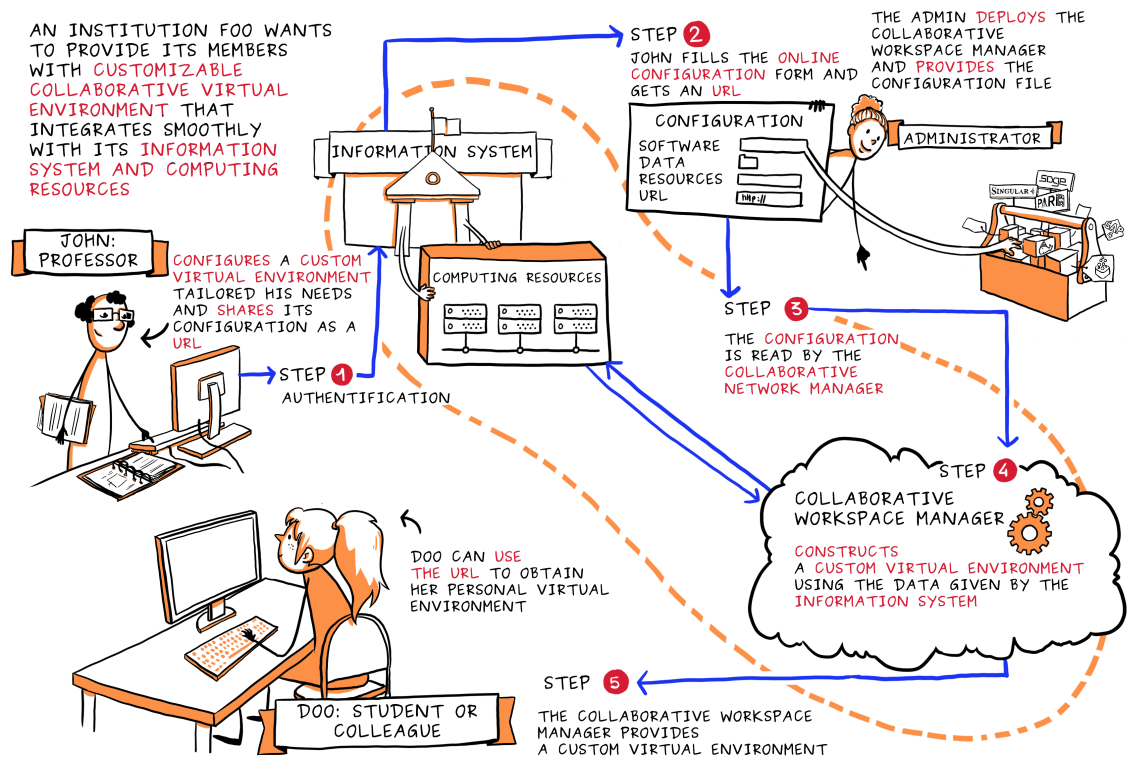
AN INSTITUTION FOO WANTS TO PROVIDE ITS MEMBERS WITH CUSTOMIZABLE COLLABORATIVE VIRTUAL ENVIRONMENT THAT INTEGRATES SMOOTHLY WITH ITS INFORMATION SYSTEM AND COMPUTING RESOURCES

STEP 2
JOHN FILLS THE ONLINE CONFIGURATION FORM AND GETS AN URL

THE ADMIN DEPLOYS THE COLLABORATIVE WORKSPACE MANAGER AND PROVIDES THE CONFIGURATION FILE

ADMINISTRATOR

INFORMATION SYSTEM

CONFIGURATION
SOFTWARE
DATA
RESOURCES
URL
http://

SINGULAR
SAGE
PARI

JOHN: PROFESSOR

CONFIGURES A CUSTOM VIRTUAL ENVIRONMENT TAILORED HIS NEEDS AND SHARES ITS CONFIGURATION AS A URL

COMPUTING RESOURCES

STEP 3
THE CONFIGURATION IS READ BY THE COLLABORATIVE NETWORK MANAGER

STEP 1
AUTHENTIFICATION

STEP 4
COLLABORATIVE WORKSPACE MANAGER
CONSTRUCTS A CUSTOM VIRTUAL ENVIRONMENT USING THE DATA GIVEN BY THE INFORMATION SYSTEM

DOO CAN USE THE URL TO OBTAIN HER PERSONAL VIRTUAL ENVIRONMENT

STEP 5
THE COLLABORATIVE WORKSPACE MANAGER PROVIDES A CUSTOM VIRTUAL ENVIRONMENT

DOO: STUDENT OR COLLEAGUE